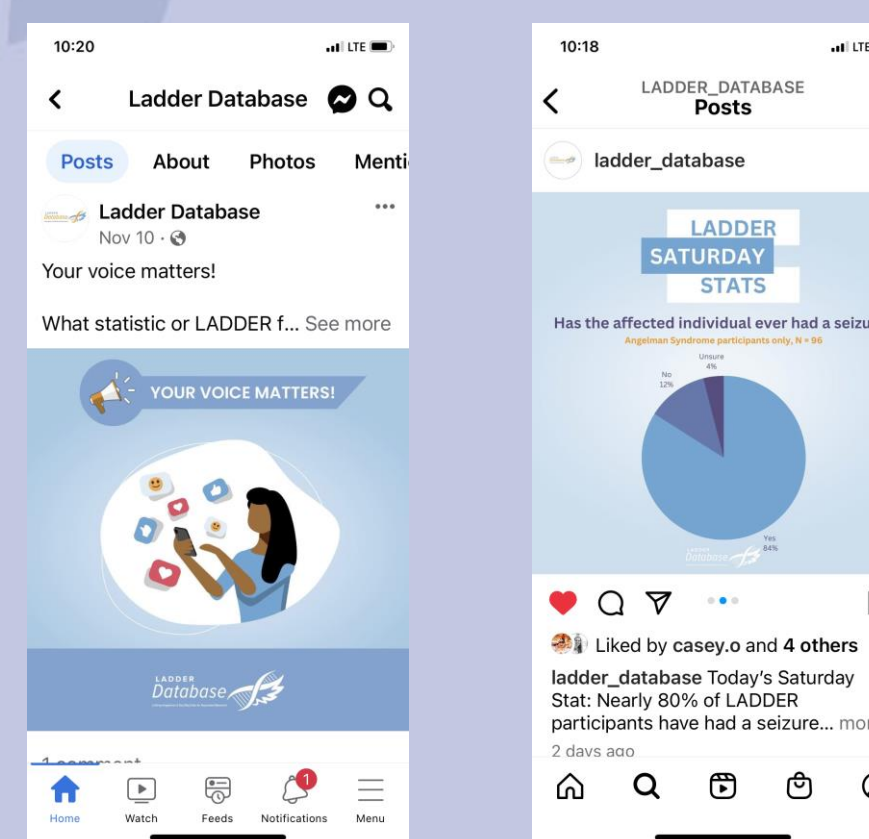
10:20

LTE

Ladder Database

Posts About Photos Menti

Ladder Database
Nov 10 ·

Your voice matters!

What statistic or LADDER f... See more

YOUR VOICE MATTERS!

LADDER Database

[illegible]

Home Watch Feeds Notifications Menu

1

10:18

LTE

LADDER_DATABASE
Posts

ladder_database

LADDER
SATURDAY
STATS

Has the affected individual ever had a seizu

Angelman Syndrome participants only, N = 96

Unsure 4%

No 12%

Yes 84%

LADDER Database

Liked by casey.o and 4 others

ladder_database Today's Saturday Stat: Nearly 80% of LADDER participants have had a seizure... mor

2 days ago